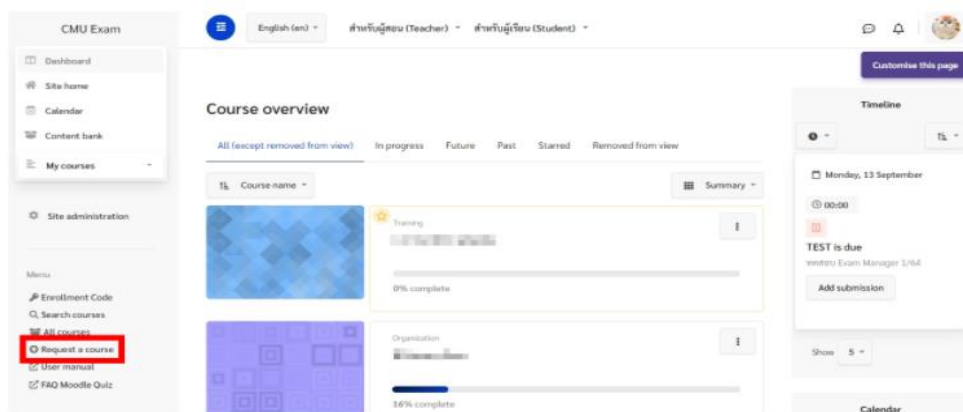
CMU Exam

Dashboard
Site home
Calendar
Content bank
My courses

Site administration

Menu
Enrollment Code
Search courses
All courses
Request a course
User manual
FAQ Moodle Quiz

English (en)
สำหรับผู้สอน (Teacher)
สำหรับผู้เรียน (Student)

Customise this page

Course overview

All (except removed from view)
In progress
Future
Past
Starred
Removed from view

Course name
Summary

Training
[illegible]
0% complete

Organization
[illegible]
16% complete

Timeline

Monday, 13 September
00:00
TEST is due
ทดสอบ Exam Manager 1/64
Add submission

Show 5

Calendar